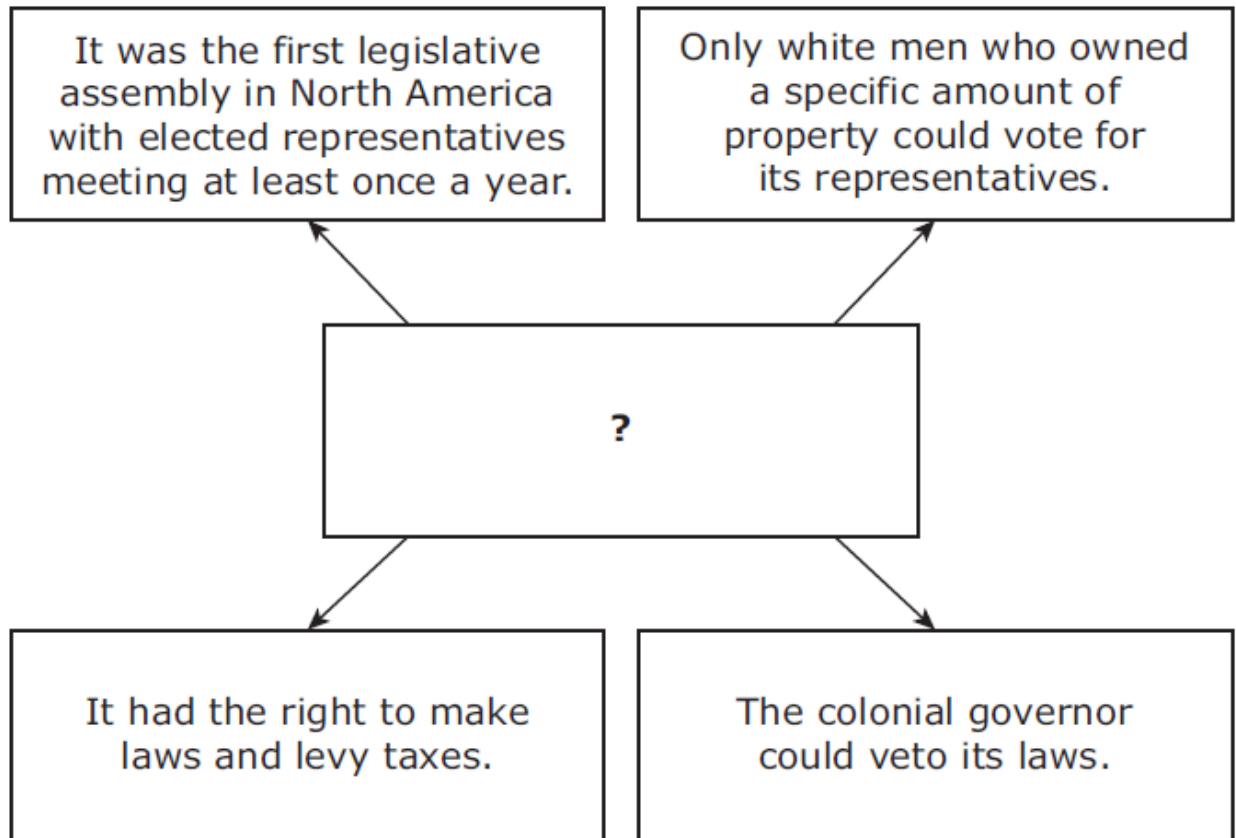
It was the first legislative assembly in North America with elected representatives meeting at least once a year.

Only white men who owned a specific amount of property could vote for its representatives.

?

It had the right to make laws and levy taxes.

The colonial governor could veto its laws.